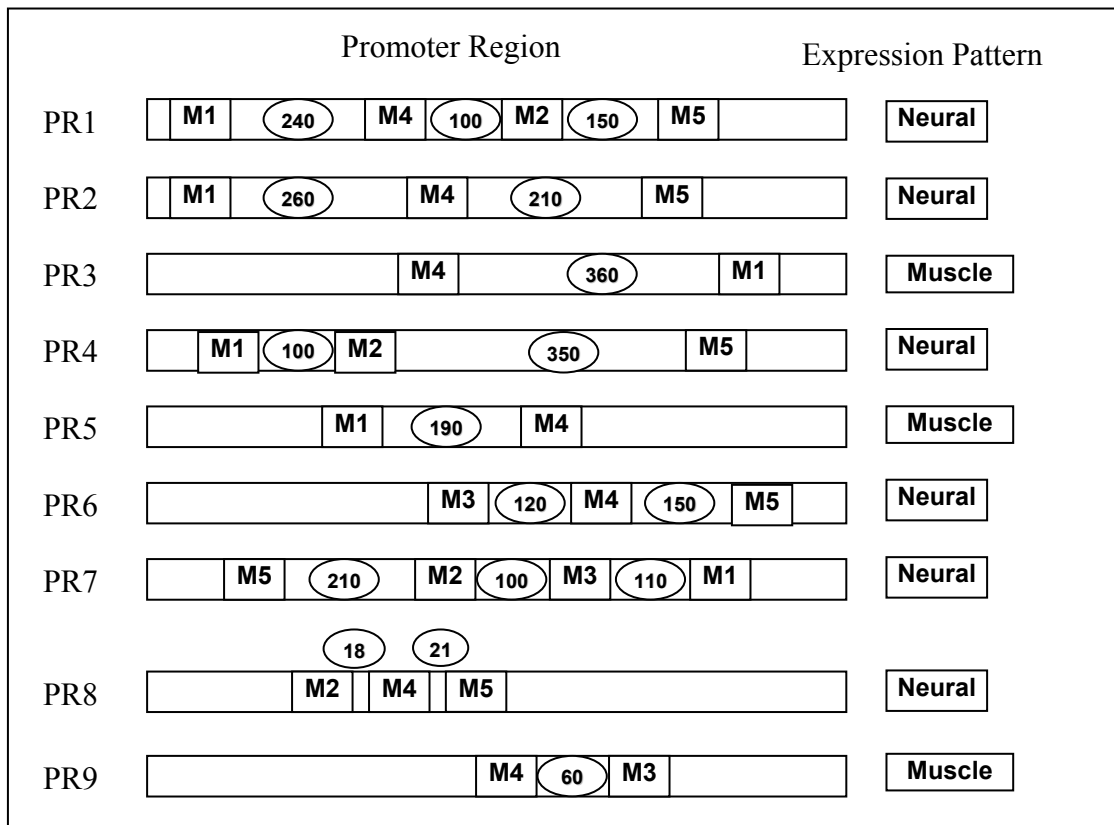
Promoter Region

Expression Pattern

PR1 M1 240 M4 100 M2 150 M5 Neural

PR2 M1 260 M4 210 M5 Neural

PR3 M4 360 M1 Muscle

PR4 M1 100 M2 350 M5 Neural

PR5 M1 190 M4 Muscle

PR6 M3 120 M4 150 M5 Neural

PR7 M5 210 M2 100 M3 110 M1 Neural

18 21

PR8 M2 M4 M5 Neural

PR9 M4 60 M3 Muscle